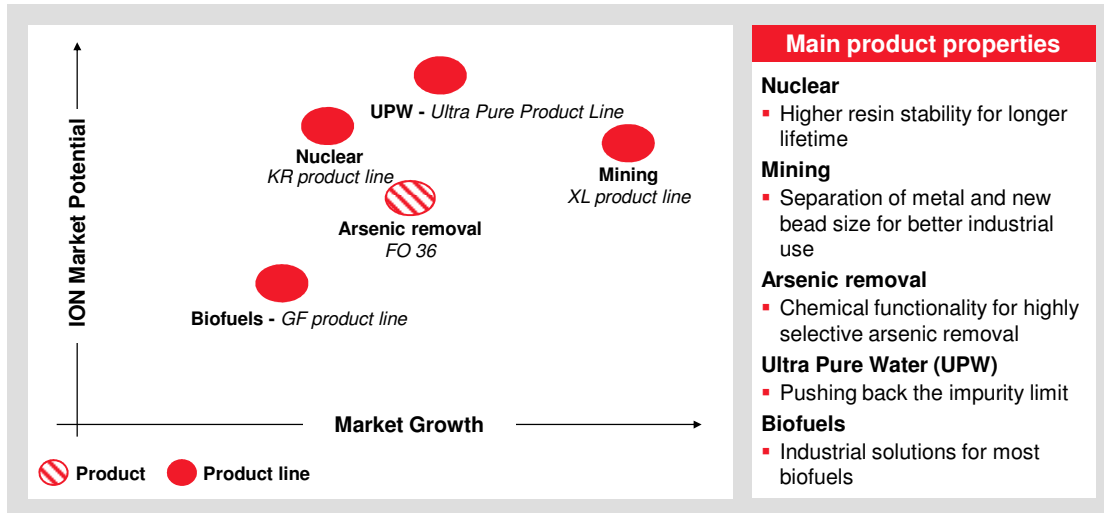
ION Market Potential

UPW - *Ultra Pure Product Line*

Nuclear
*KR product line*

Mining
*XL product line*

Arsenic removal
*FO 36*

Biofuels - *GF product line*

Market Growth

Product Product line

Main product properties

Nuclear
- Higher resin stability for longer lifetime

Mining
- Separation of metal and new bead size for better industrial use

Arsenic removal
- Chemical functionality for highly selective arsenic removal

Ultra Pure Water (UPW)
- Pushing back the impurity limit

Biofuels
- Industrial solutions for most biofuels